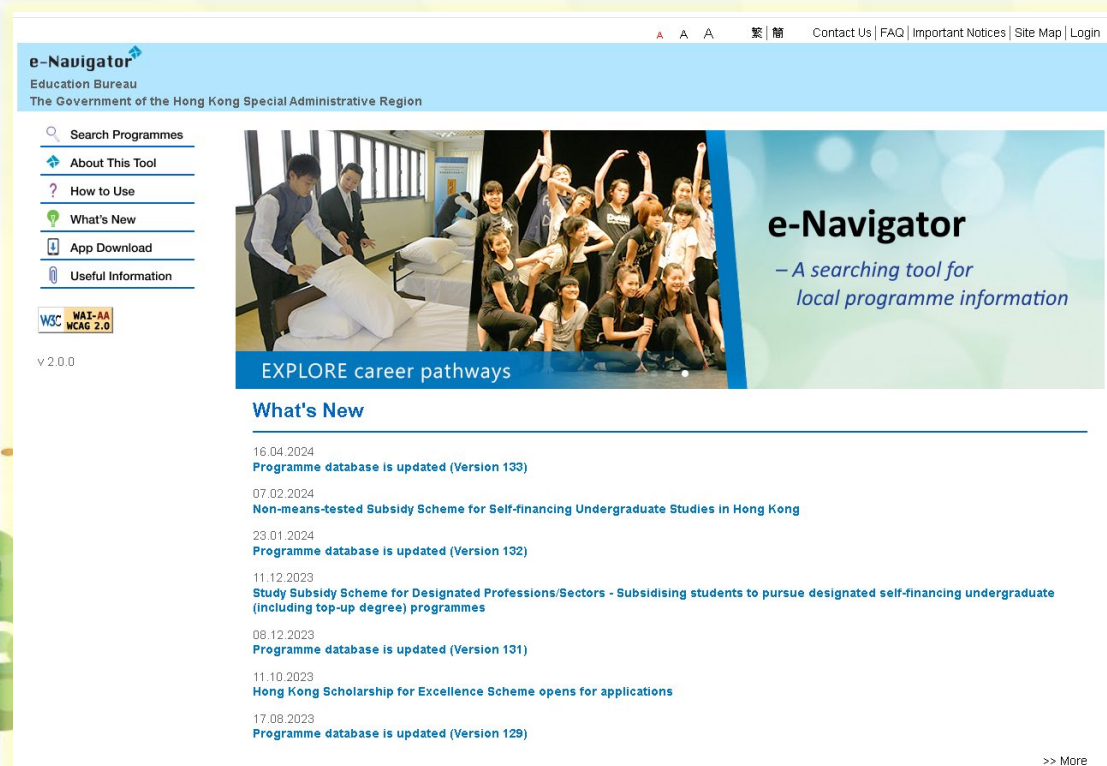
A A A 繁 | 簡 Contact Us | FAQ | Important Notices | Site Map | Login

e-Navigator
Education Bureau
The Government of the Hong Kong Special Administrative Region

Search Programmes
About This Tool
How to Use
What's New
App Download
Useful Information

W3C WAI-AA WCAG 2.0

v 2.0.0

e-Navigator
– A searching tool for local programme information

EXPLORE career pathways

What's New

16.04.2024
Programme database is updated (Version 133)

07.02.2024
Non-means-tested Subsidy Scheme for Self-financing Undergraduate Studies in Hong Kong

23.01.2024
Programme database is updated (Version 132)

11.12.2023
Study Subsidy Scheme for Designated Professions/Sectors - Subsidising students to pursue designated self-financing undergraduate (including top-up degree) programmes

08.12.2023
Programme database is updated (Version 131)

11.10.2023
Hong Kong Scholarship for Excellence Scheme opens for applications

17.08.2023
Programme database is updated (Version 129)

>> More